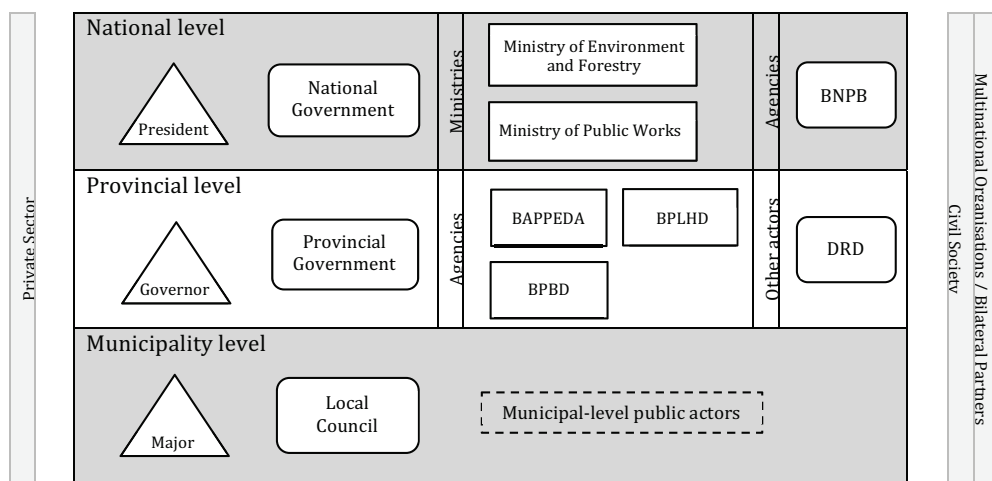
Private Sector

National level

President

National Government

Ministries

Ministry of Environment and Forestry

Ministry of Public Works

Agencies

BNPB

Provincial level

Governor

Provincial Government

Agencies

BAPPEDA

BPLHD

BPBD

Other actors

DRD

Municipality level

Major

Local Council

Municipal-level public actors

Civil Society

Multinational Organisations / Bilateral Partners